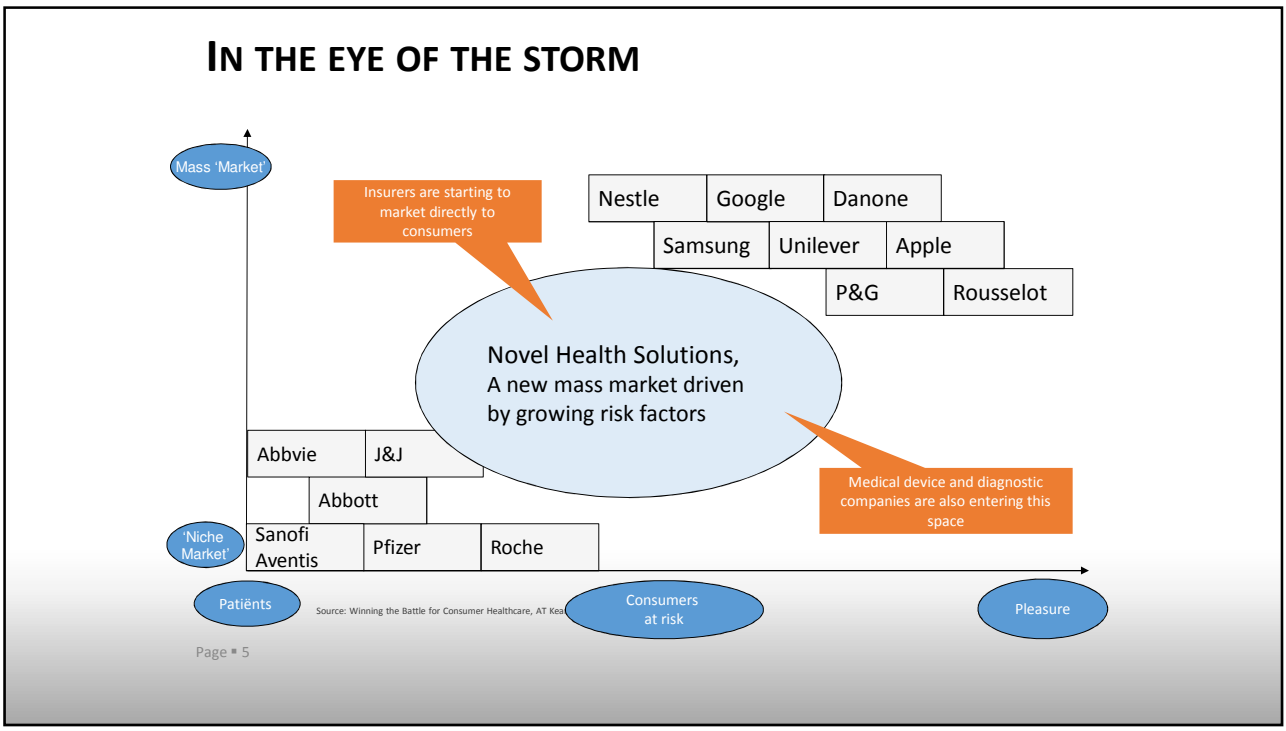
IN THE EYE OF THE STORM

Mass 'Market'

Insurers are starting to market directly to consumers

| Nestle | Google | Danone |
|---|---|---|

| Samsung | Unilever | Apple |
|---|---|---|

| P&G | Rousselot |
|---|---|

Novel Health Solutions,
A new mass market driven by growing risk factors

| Abbvie | J&J |
|---|---|

Abbott

Medical device and diagnostic companies are also entering this space

'Niche Market'

| Sanofi Aventis | Pfizer | Roche |
|---|---|---|

Patiënts

Source: Winning the Battle for Consumer Healthcare, AT Kea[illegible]

Consumers at risk

Pleasure

Page ▪ 5